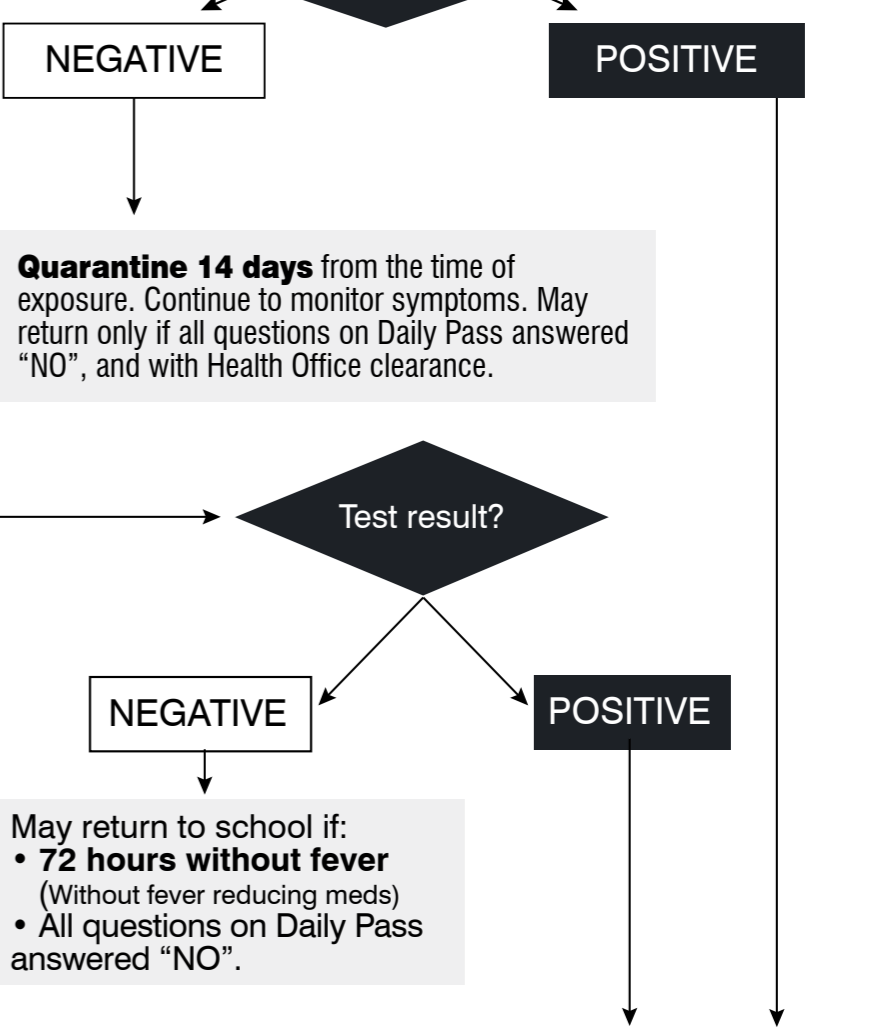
NEGATIVE

POSITIVE

**Quarantine 14 days** from the time of exposure. Continue to monitor symptoms. May return only if all questions on Daily Pass answered "NO", and with Health Office clearance.

Test result?

NEGATIVE

POSITIVE

May return to school if:
• **72 hours without fever** (Without fever reducing meds)
• All questions on Daily Pass answered "NO".